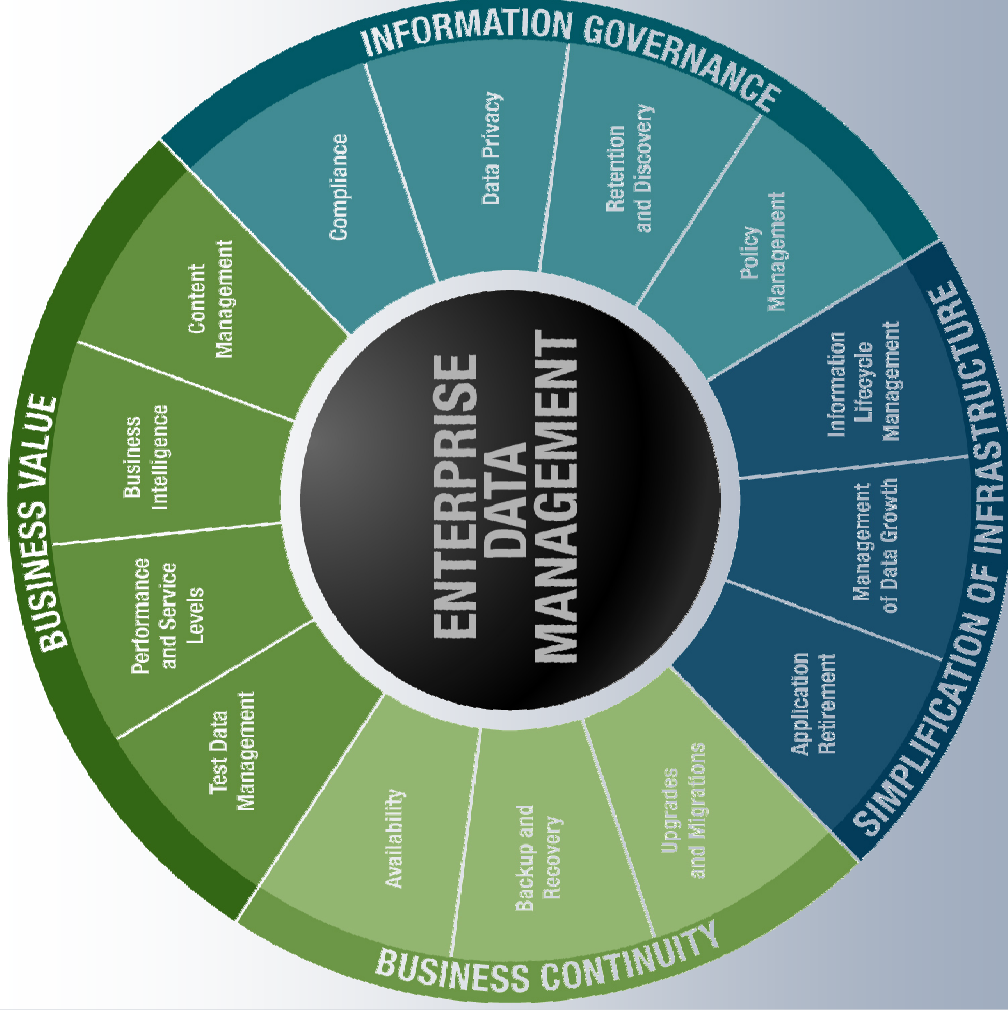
INFORMATION GOVERNANCE

Compliance

Data Privacy

Retention and Discovery

Policy Management

SIMPLIFICATION OF INFRASTRUCTURE

Information Lifecycle Management

Management of Data Growth

Application Retirement

BUSINESS CONTINUITY

Upgrades and Migrations

Backup and Recovery

Availability

BUSINESS VALUE

Test Data Management

Performance and Service Levels

Business Intelligence

Content Management

ENTERPRISE DATA MANAGEMENT